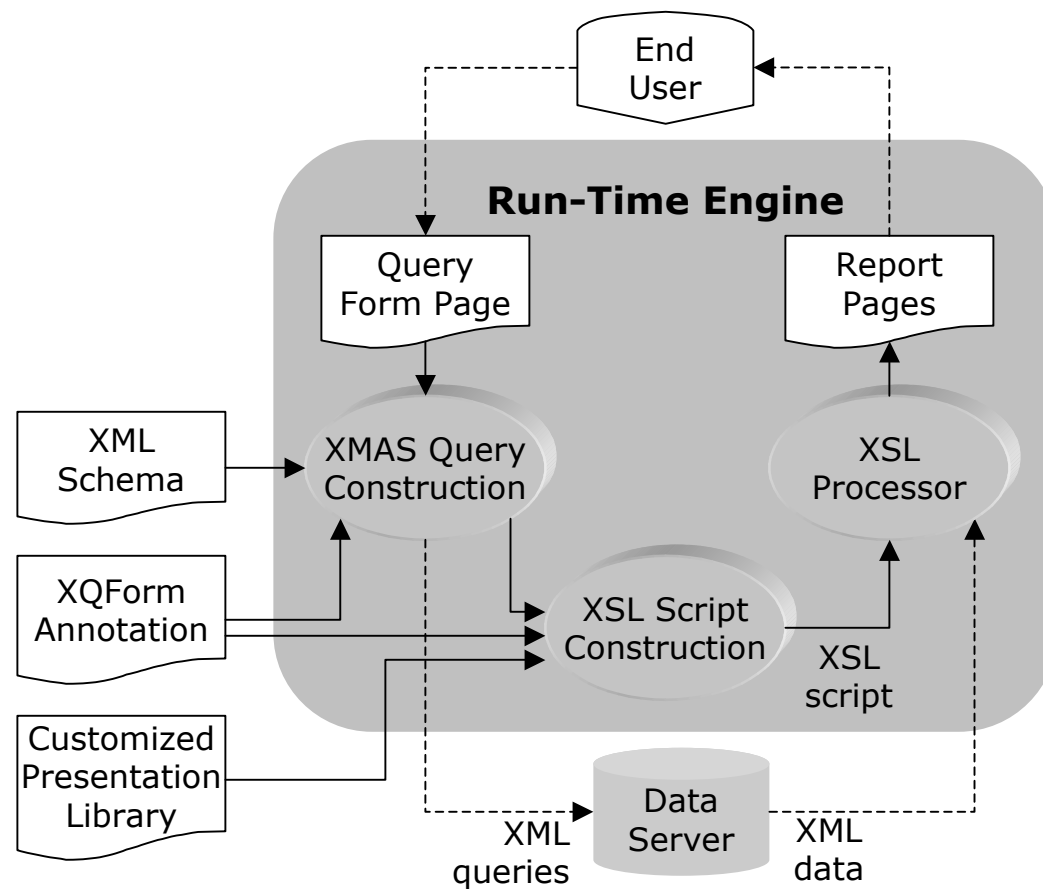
End User

Run-Time Engine

Query Form Page

Report Pages

XML Schema

XMAS Query Construction

XSL Processor

XQForm Annotation

XSL Script Construction

XSL script

Customized Presentation Library

Data Server

XML queries

XML data